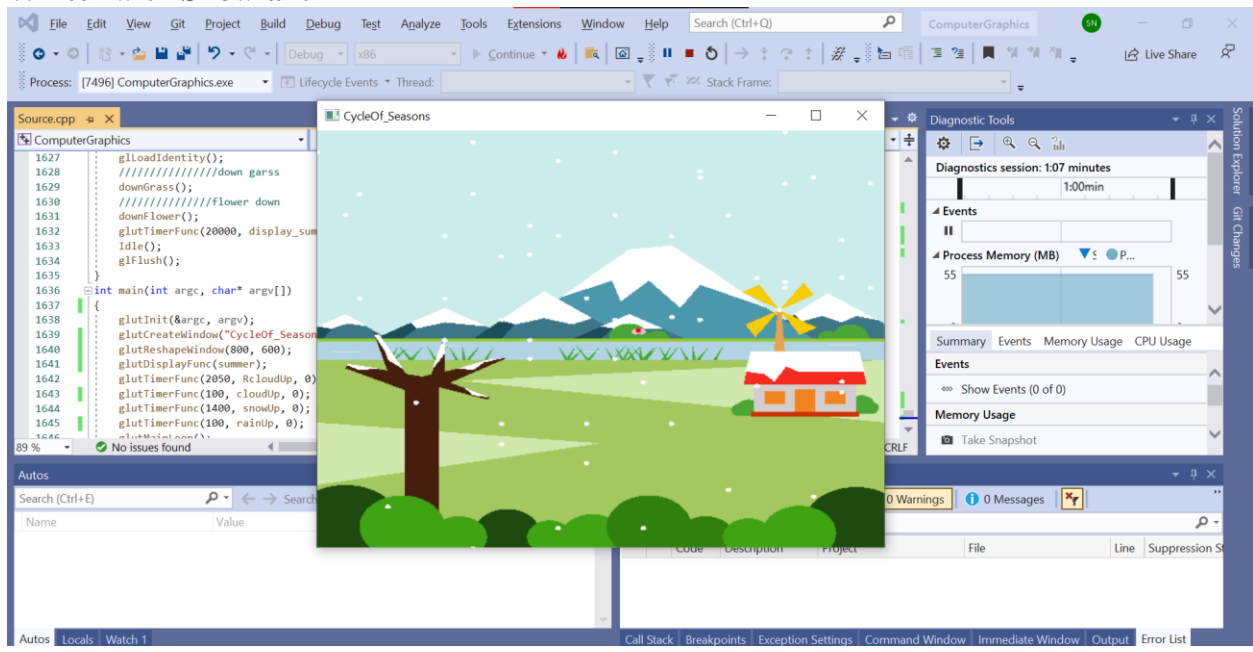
File Edit View Git Project Build Debug Test Analyze Tools Extensions Window Help Search (Ctrl+Q) ComputerGraphics SN

Debug x86 Continue Live Share

Process: [7496] ComputerGraphics.exe Lifecycle Events Thread: Stack Frame:

Source.cpp

ComputerGraphics

1627 glLoadIdentity();
1628 ///////////////down garss
1629 downGrass();
1630 //////////////flower down
1631 downFlower();
1632 glutTimerFunc(20000, display_sum
1633 Idle();
1634 glFlush();
1635 }
1636 int main(int argc, char* argv[])
1637 {
1638 glutInit(&argc, argv);
1639 glutCreateWindow("CycleOf_Season
1640 glutReshapeWindow(800, 600);
1641 glutDisplayFunc(summer);
1642 glutTimerFunc(2050, RcloudUp, 0)
1643 glutTimerFunc(100, cloudUp, 0);
1644 glutTimerFunc(1400, snowUp, 0);
1645 glutTimerFunc(100, rainUp, 0);

89 % No issues found CRLF

CycleOf_Seasons

Diagnostic Tools

Diagnostics session: 1:07 minutes

1:00min

Events

Process Memory (MB) P...

55 55

Summary Events Memory Usage CPU Usage

Events

Show Events (0 of 0)

Memory Usage

Take Snapshot

Solution Explorer Git Changes

Autos

Search (Ctrl+E) Search

Name Value

0 Warnings 0 Messages

Code Description Project File Line Suppression St

Autos Locals Watch 1

Call Stack Breakpoints Exception Settings Command Window Immediate Window Output Error List